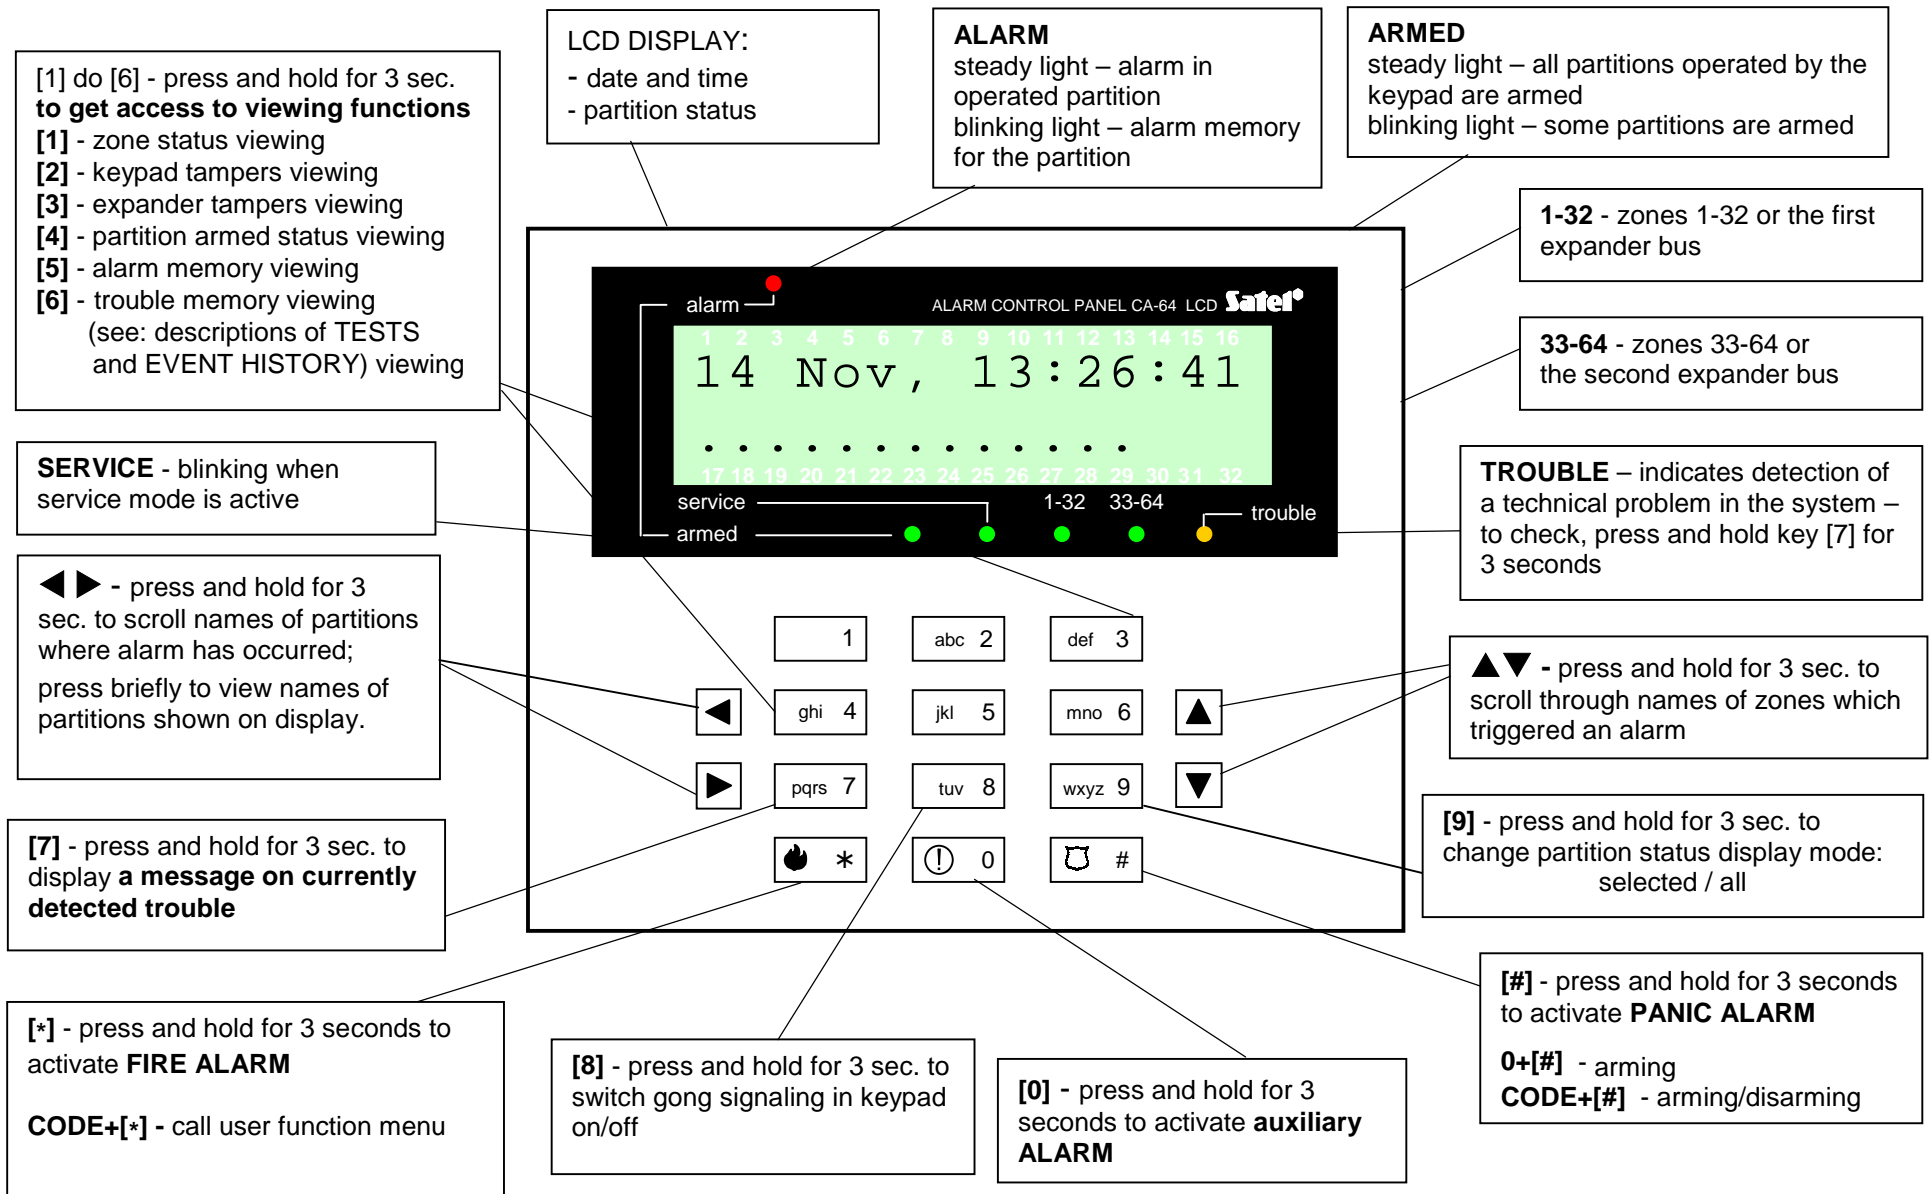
[1] do [6] - press and hold for 3 sec. to get access to viewing functions
[1] - zone status viewing
[2] - keypad tampers viewing
[3] - expander tampers viewing
[4] - partition armed status viewing
[5] - alarm memory viewing
[6] - trouble memory viewing (see: descriptions of TESTS and EVENT HISTORY) viewing

LCD DISPLAY:
- date and time
- partition status

ALARM
steady light – alarm in operated partition
blinking light – alarm memory for the partition

ARMED
steady light – all partitions operated by the keypad are armed
blinking light – some partitions are armed

1-32 - zones 1-32 or the first expander bus

33-64 - zones 33-64 or the second expander bus

SERVICE - blinking when service mode is active

TROUBLE – indicates detection of a technical problem in the system – to check, press and hold key [7] for 3 seconds

◀ ▶ - press and hold for 3 sec. to scroll names of partitions where alarm has occurred;
press briefly to view names of partitions shown on display.

▲▼ - press and hold for 3 sec. to scroll through names of zones which triggered an alarm

alarm
ALARM CONTROL PANEL CA-64 LCD Satel
1 2 3 4 5 6 7 8 9 10 11 12 13 14 15 16
14 Nov, 13:26:41
. . . . . . . . . . . . .
17 18 19 20 21 22 23 24 25 26 27 28 29 30 31 32
service
armed
1-32 33-64
trouble

1
abc 2
def 3
ghi 4
jkl 5
mno 6
pqrs 7
tuv 8
wxyz 9
*
0
#

[7] - press and hold for 3 sec. to display a message on currently detected trouble

[9] - press and hold for 3 sec. to change partition status display mode: selected / all

[#] - press and hold for 3 seconds to activate PANIC ALARM
0+[#] - arming
CODE+[#] - arming/disarming

[*] - press and hold for 3 seconds to activate FIRE ALARM

CODE+[*] - call user function menu

[8] - press and hold for 3 sec. to switch gong signaling in keypad on/off

[0] - press and hold for 3 seconds to activate auxiliary ALARM